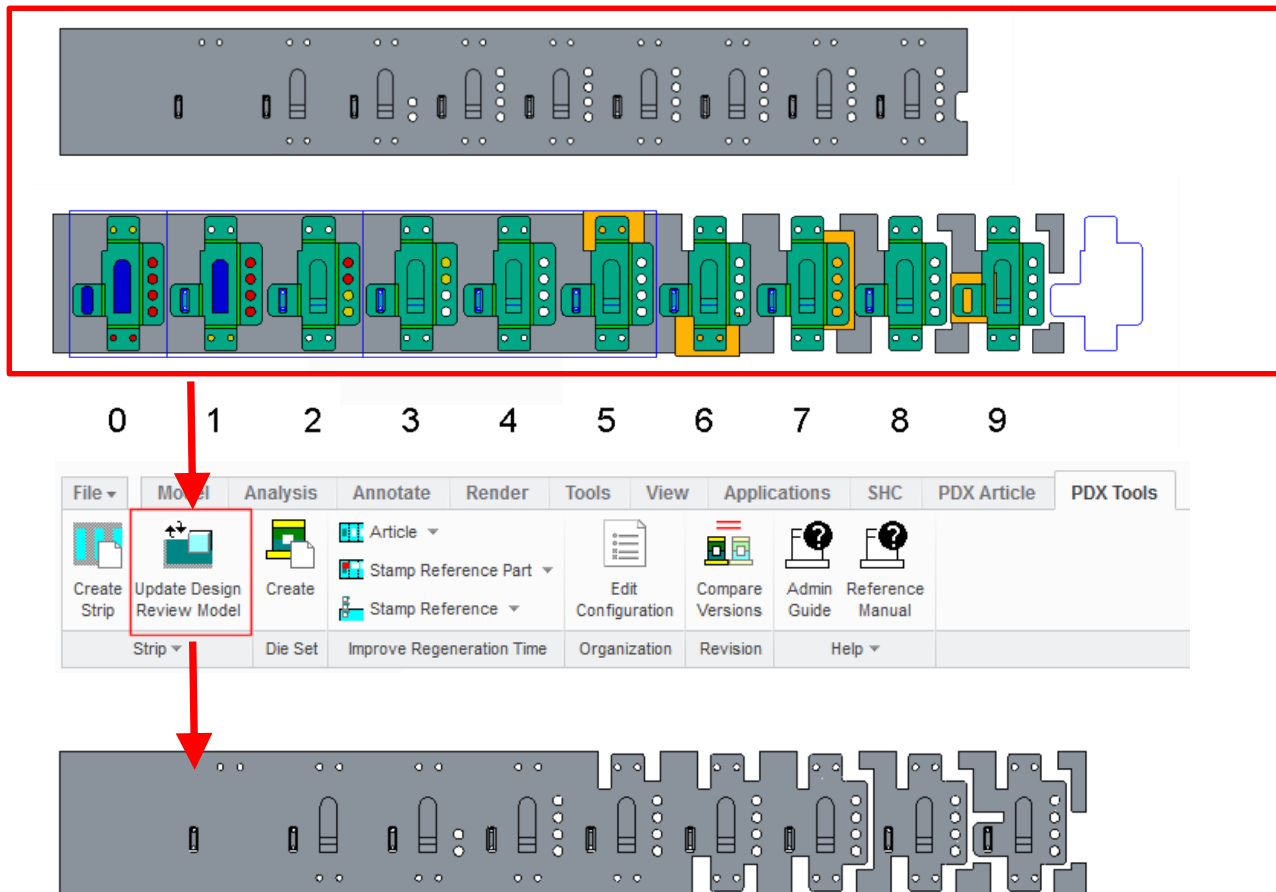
0 1 2 3 4 5 6 7 8 9

File ▾ | Model | Analysis | Annotate | Render | Tools | View | Applications | SHC | PDX Article | PDX Tools

Create Strip
Update Design Review Model
Strip ▾

Create
Die Set

Article ▾
Stamp Reference Part ▾
Stamp Reference ▾
Improve Regeneration Time

Edit Configuration
Organization

Compare Versions
Revision

Admin Guide
Reference Manual
Help ▾